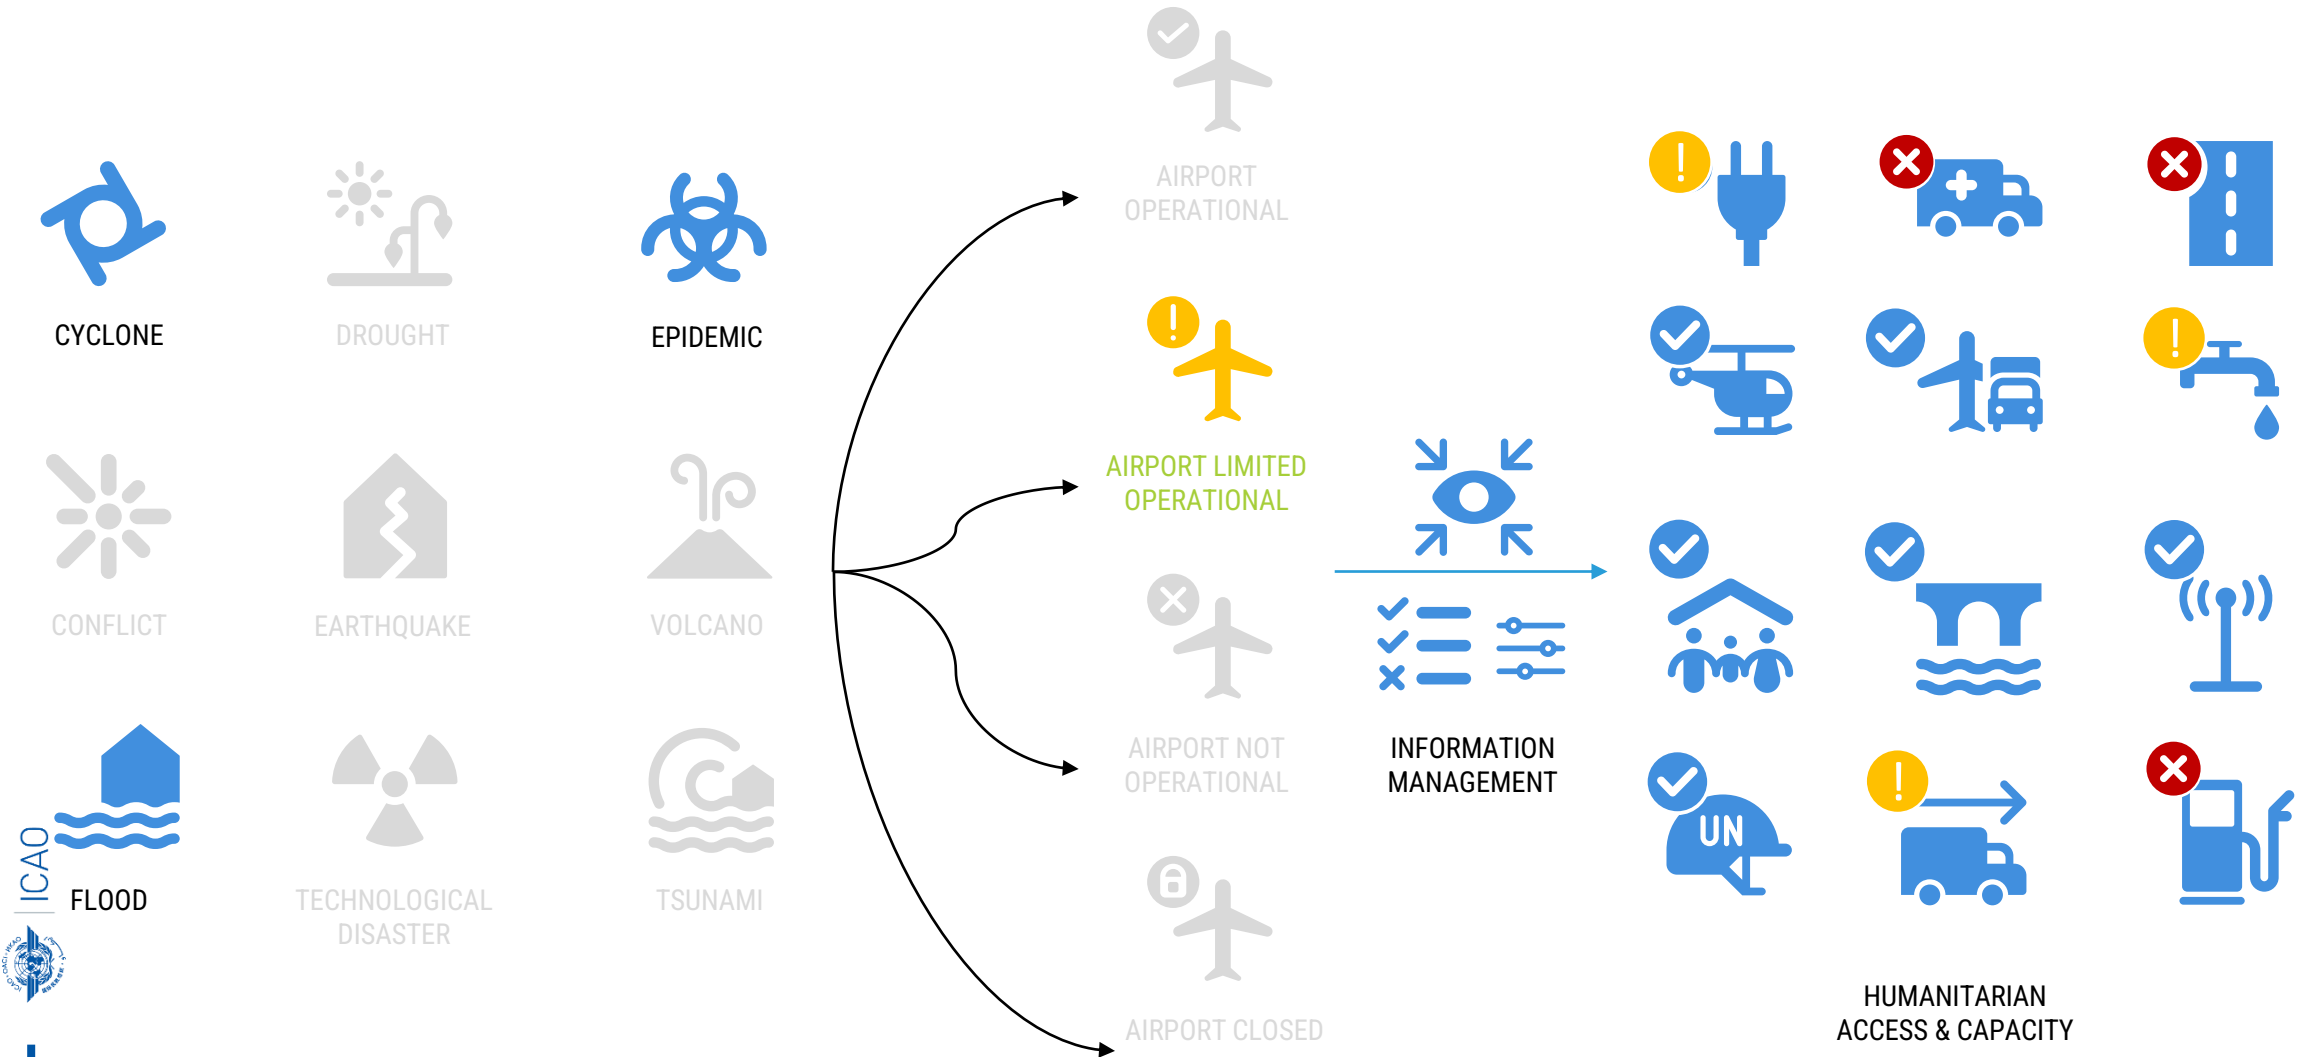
CYCLONE

DROUGHT

EPIDEMIC

CONFLICT

EARTHQUAKE

VOLCANO

FLOOD

TECHNOLOGICAL DISASTER

TSUNAMI

ICAO

AIRPORT OPERATIONAL

AIRPORT LIMITED OPERATIONAL

AIRPORT NOT OPERATIONAL

AIRPORT CLOSED

INFORMATION MANAGEMENT

UN

HUMANITARIAN ACCESS & CAPACITY